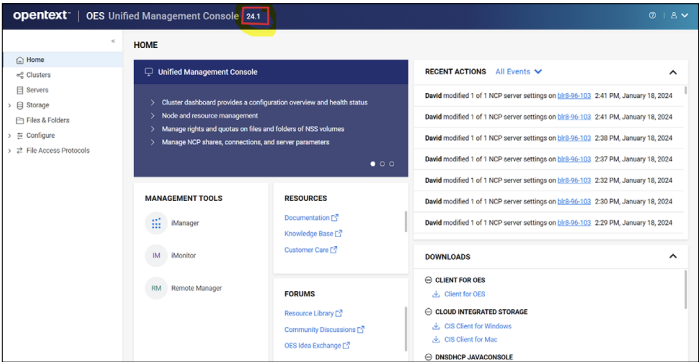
opentext™ | OES Unified Management Console 24.1

«

Home
Clusters
Servers
Storage
Files & Folders
Configure
File Access Protocols

HOME

Unified Management Console

Cluster dashboard provides a configuration overview and health status
Node and resource management
Manage rights and quotas on files and folders of NSS volumes
Manage NCP shares, connections, and server parameters

MANAGEMENT TOOLS

iManager

IM iMonitor

RM Remote Manager

RESOURCES

Documentation
Knowledge Base
Customer Care

FORUMS

Resource Library
Community Discussions
OES Idea Exchange

RECENT ACTIONS All Events

David modified 1 of 1 NCP server settings on blr8-96-103 2:41 PM, January 18, 2024
David modified 1 of 1 NCP server settings on blr8-96-103 2:41 PM, January 18, 2024
David modified 1 of 1 NCP server settings on blr8-96-103 2:38 PM, January 18, 2024
David modified 1 of 1 NCP server settings on blr8-96-103 2:37 PM, January 18, 2024
David modified 1 of 1 NCP server settings on blr8-96-103 2:32 PM, January 18, 2024
David modified 1 of 1 NCP server settings on blr8-96-103 2:30 PM, January 18, 2024
David modified 1 of 1 NCP server settings on blr8-96-103 2:29 PM, January 18, 2024

DOWNLOADS

CLIENT FOR OES
Client for OES
CLOUD INTEGRATED STORAGE
CIS Client for Windows
CIS Client for Mac
DNSDHCP JAVACONSOLE